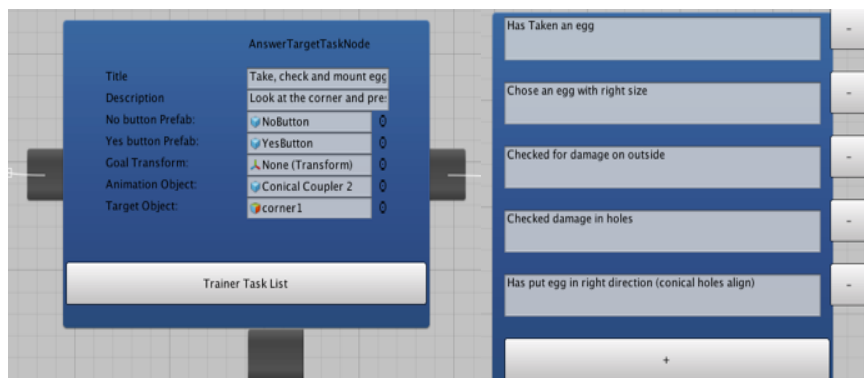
AnswerTargetTaskNode

| | |
|---|---|
| Title | Take, check and mount egg |
| Description | Look at the corner and pre: |
| No button Prefab: | NoButton |
| Yes button Prefab: | YesButton |
| Goal Transform: | None (Transform) |
| Animation Object: | Conical Coupler 2 |
| Target Object: | corner1 |

Trainer Task List

Has Taken an egg

-

Chose an egg with right size

-

Checked for damage on outside

-

Checked damage in holes

-

Has put egg in right direction (conical holes align)

-

+